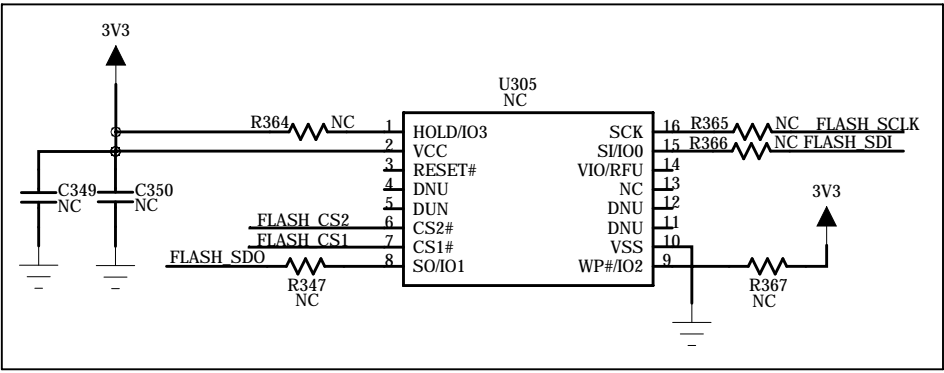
3V3

U305
NC

R364 NC
1 HOLD/IO3
2 VCC
3 RESET#
4 DNU
5 DUN
6 CS2#
7 CS1#
8 SO/IO1

SCK 16
SI/IO0 15
VIO/RFU 14
NC 13
DNU 12
DNU 11
VSS 10
WP#/IO2 9

R365 NC FLASH_SCLK
R366 NC FLASH_SDI

C349 NC
C350 NC

FLASH_CS2
FLASH_CS1
FLASH_SDO
R347 NC

3V3
R367 NC